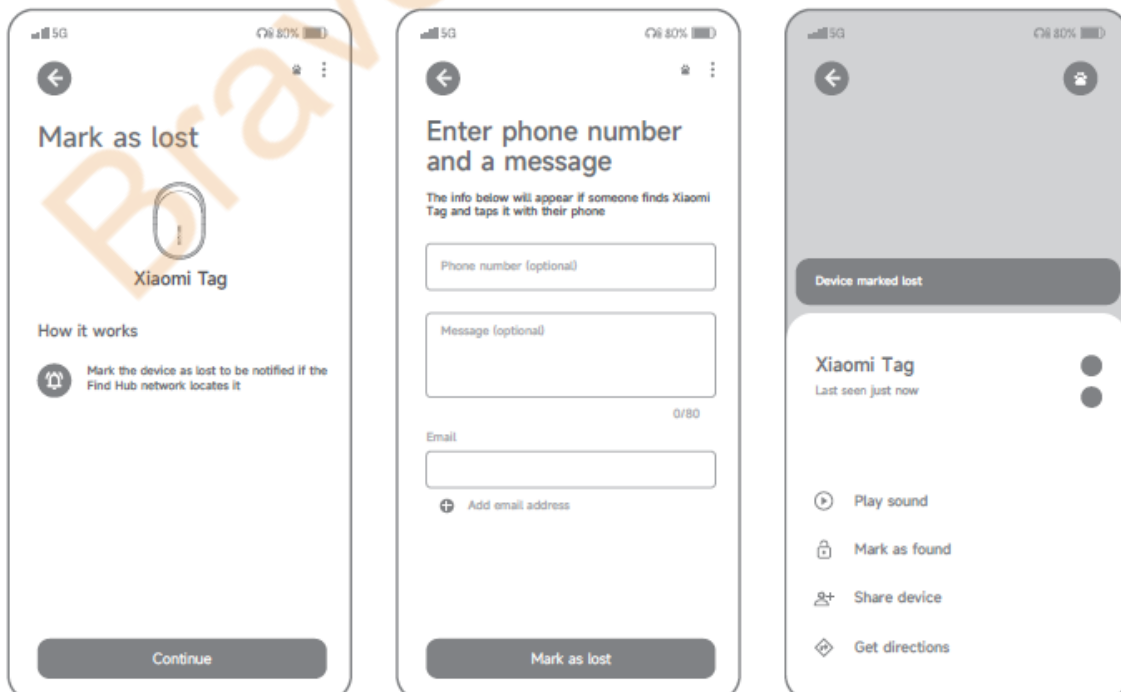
5G 80%

Mark as lost

Xiaomi Tag

How it works

Mark the device as lost to be notified if the Find Hub network locates it

Continue

5G 80%

Enter phone number and a message

The info below will appear if someone finds Xiaomi Tag and taps it with their phone

Phone number (optional)

Message (optional)

0/80

Email

Add email address

Mark as lost

5G 80%

Device marked lost

Xiaomi Tag

Last seen just now

Play sound

Mark as found

Share device

Get directions

Brav